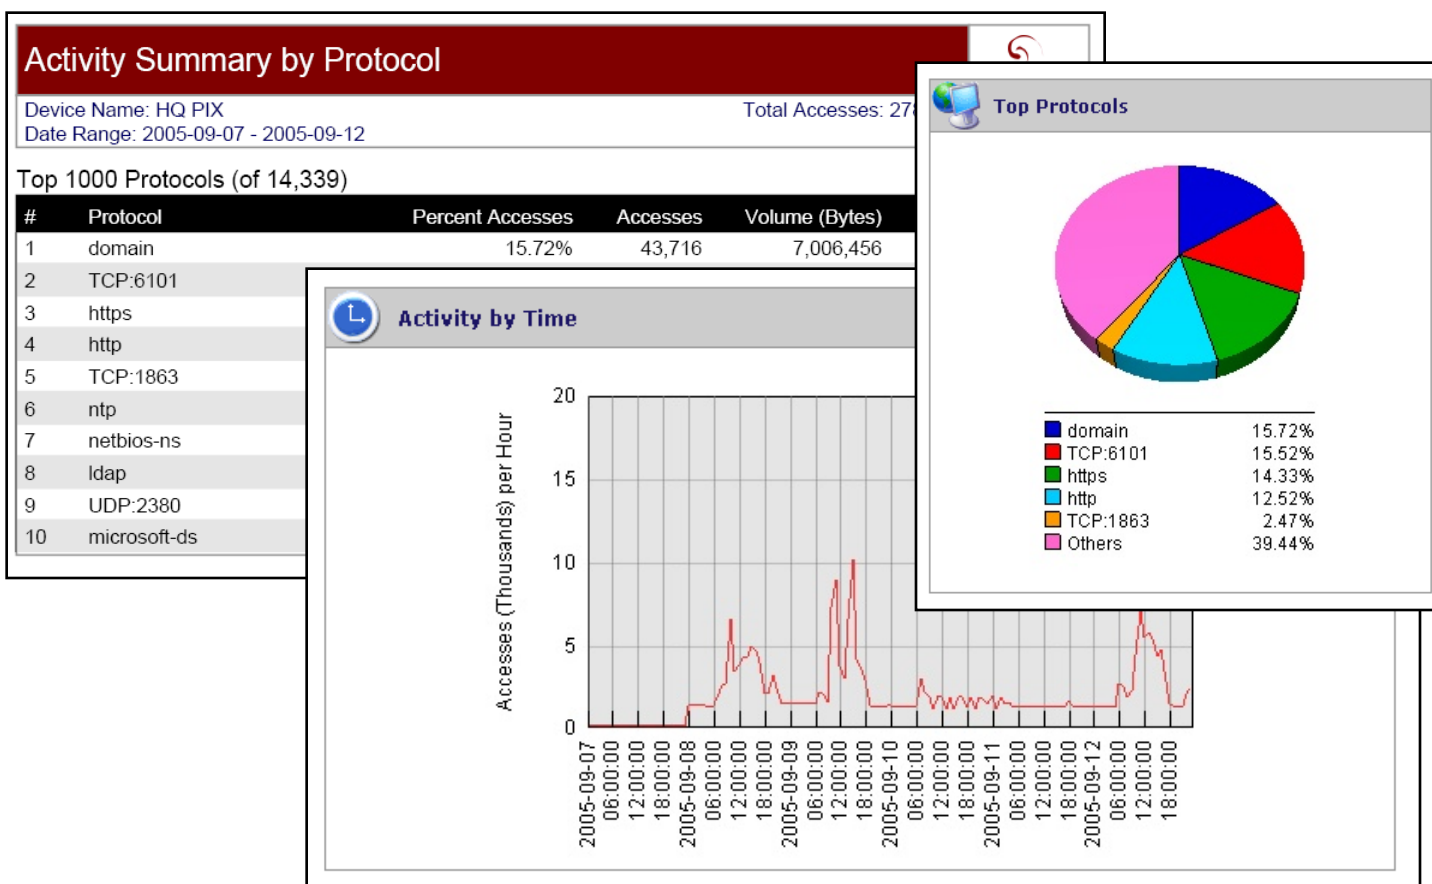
Activity Summary by Protocol

Device Name: HQ PIX
Date Range: 2005-09-07 - 2005-09-12

Total Accesses: 27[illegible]

Top 1000 Protocols (of 14,339)

| # | Protocol | Percent Accesses | Accesses | Volume (Bytes) |
|---|---|---|---|---|
| 1 | domain | 15.72% | 43,716 | 7,006,456 |
| 2 | TCP:6101 | | | |
| 3 | https | | | |
| 4 | http | | | |
| 5 | TCP:1863 | | | |
| 6 | ntp | | | |
| 7 | netbios-ns | | | |
| 8 | ldap | | | |
| 9 | UDP:2380 | | | |
| 10 | microsoft-ds | | | |

Activity by Time

Accesses (Thousands) per Hour

20
15
10
5
0

2005-09-07
06:00:00
12:00:00
18:00:00
2005-09-08
06:00:00
12:00:00
18:00:00
2005-09-09
06:00:00
12:00:00
18:00:00
2005-09-10
06:00:00
12:00:00
18:00:00
2005-09-11
06:00:00
12:00:00
18:00:00
2005-09-12
06:00:00
12:00:00
18:00:00

Top Protocols

| | |
|---|---|
| domain | 15.72% |
| TCP:6101 | 15.52% |
| https | 14.33% |
| http | 12.52% |
| TCP:1863 | 2.47% |
| Others | 39.44% |